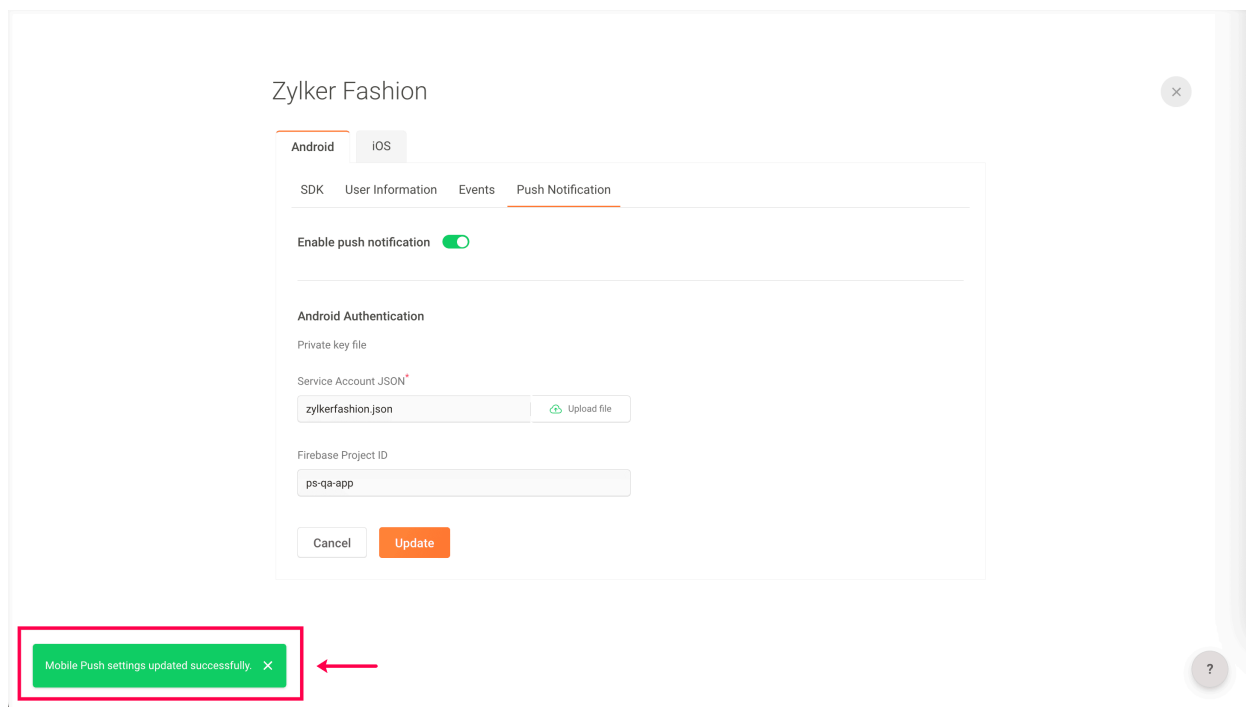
Zylker Fashion

×

Android iOS

SDK User Information Events Push Notification

Enable push notification

Android Authentication

Private key file

Service Account JSON*

zylkerfashion.json

Upload file

Firebase Project ID

ps-qa-app

Cancel Update

Mobile Push settings updated successfully. ×

?